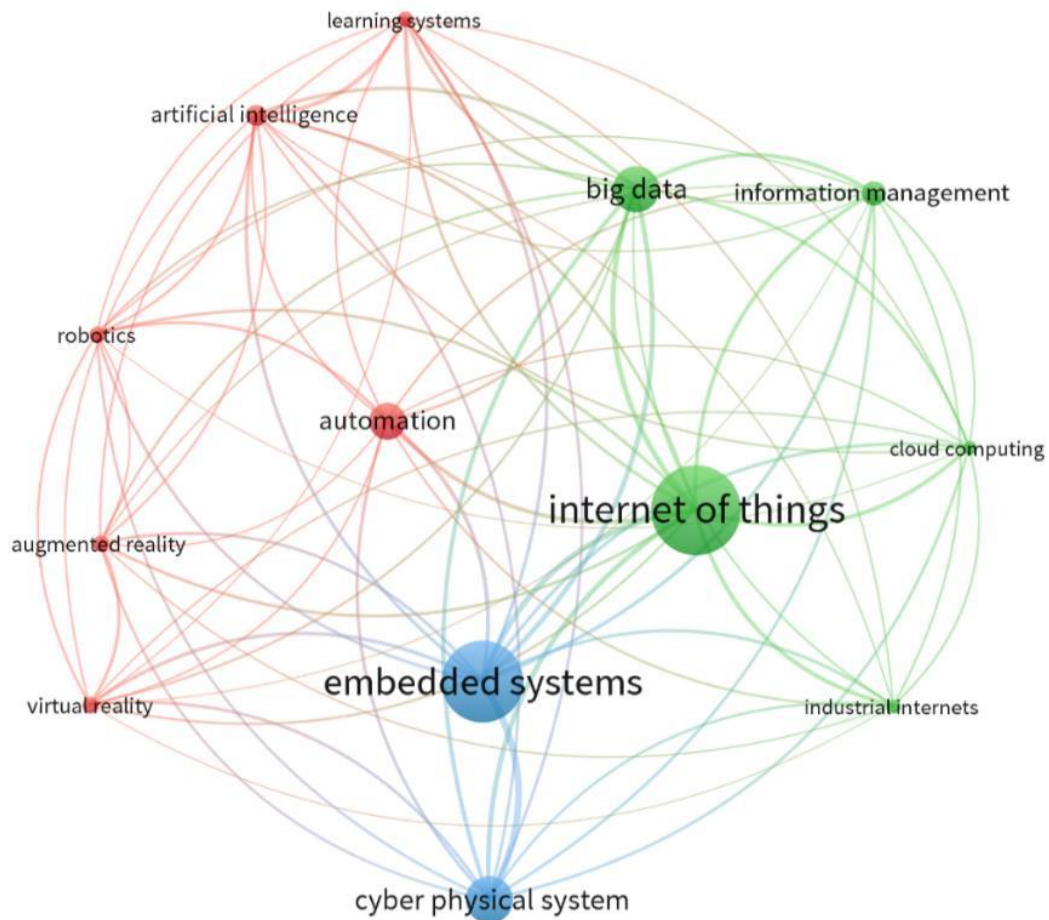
learning systems

artificial intelligence

big data

information management

robotics

automation

cloud computing

internet of things

augmented reality

embedded systems

virtual reality

industrial internets

cyber physical system